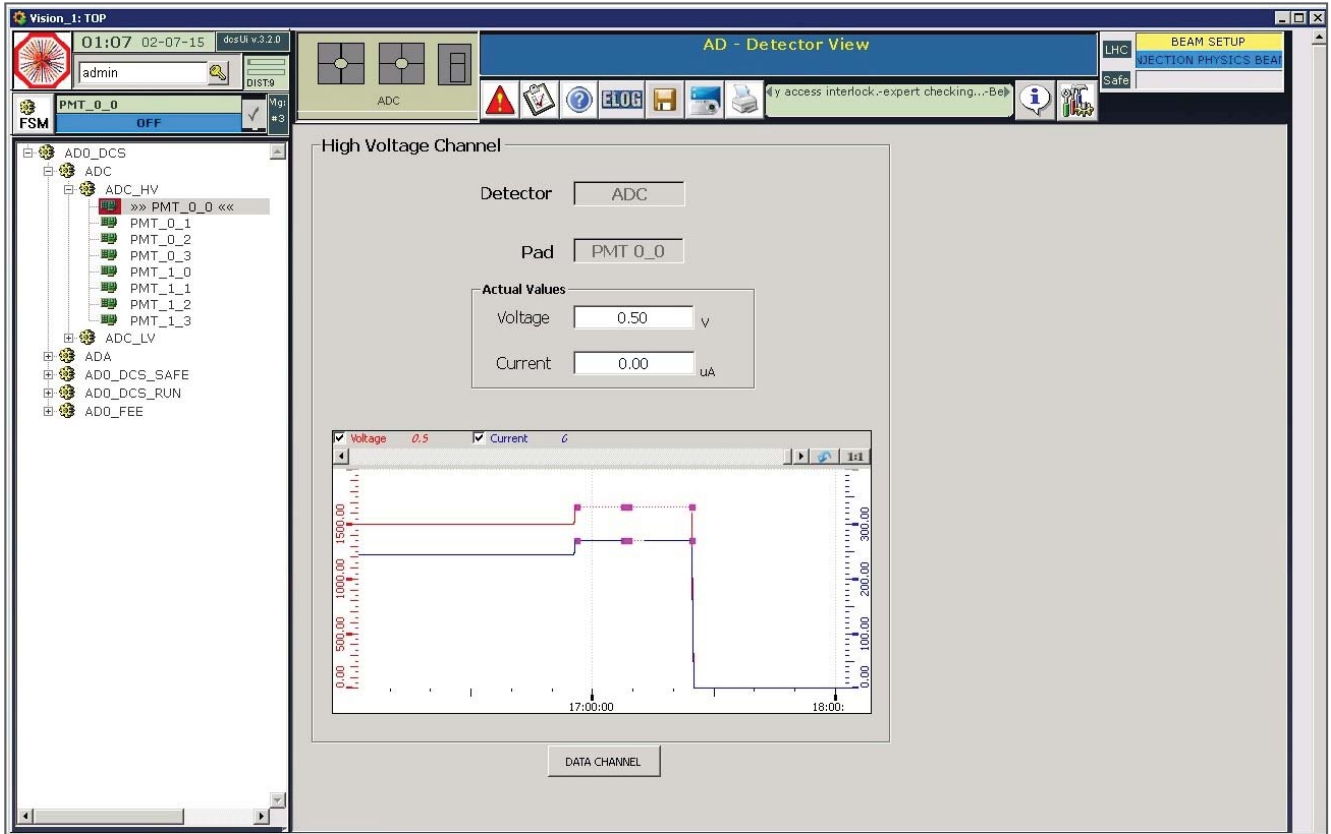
Vision_1: TOP

01:07 02-07-15 dcsUi v.3.2.0

admin

DIST:9

ADC

AD - Detector View

LHC BEAM SETUP

NJECTION PHYSICS BEAM

Safe

PMT_0_0

FSM OFF

Mg: #3

ELOG

y access interlock.-expert checking...-Be

AD0_DCS
ADC
ADC_HV
»» PMT_0_0 ««
PMT_0_1
PMT_0_2
PMT_0_3
PMT_1_0
PMT_1_1
PMT_1_2
PMT_1_3
ADC_LV
ADA
AD0_DCS_SAFE
AD0_DCS_RUN
AD0_FEE

High Voltage Channel

Detector ADC

Pad PMT 0_0

Actual Values

Voltage 0.50 V

Current 0.00 uA

Voltage 0.5 Current 6

1:1

1500.00
1000.00
500.00
0.00

300.00
200.00
100.00
0.00

17:00:00
18:00:

DATA CHANNEL